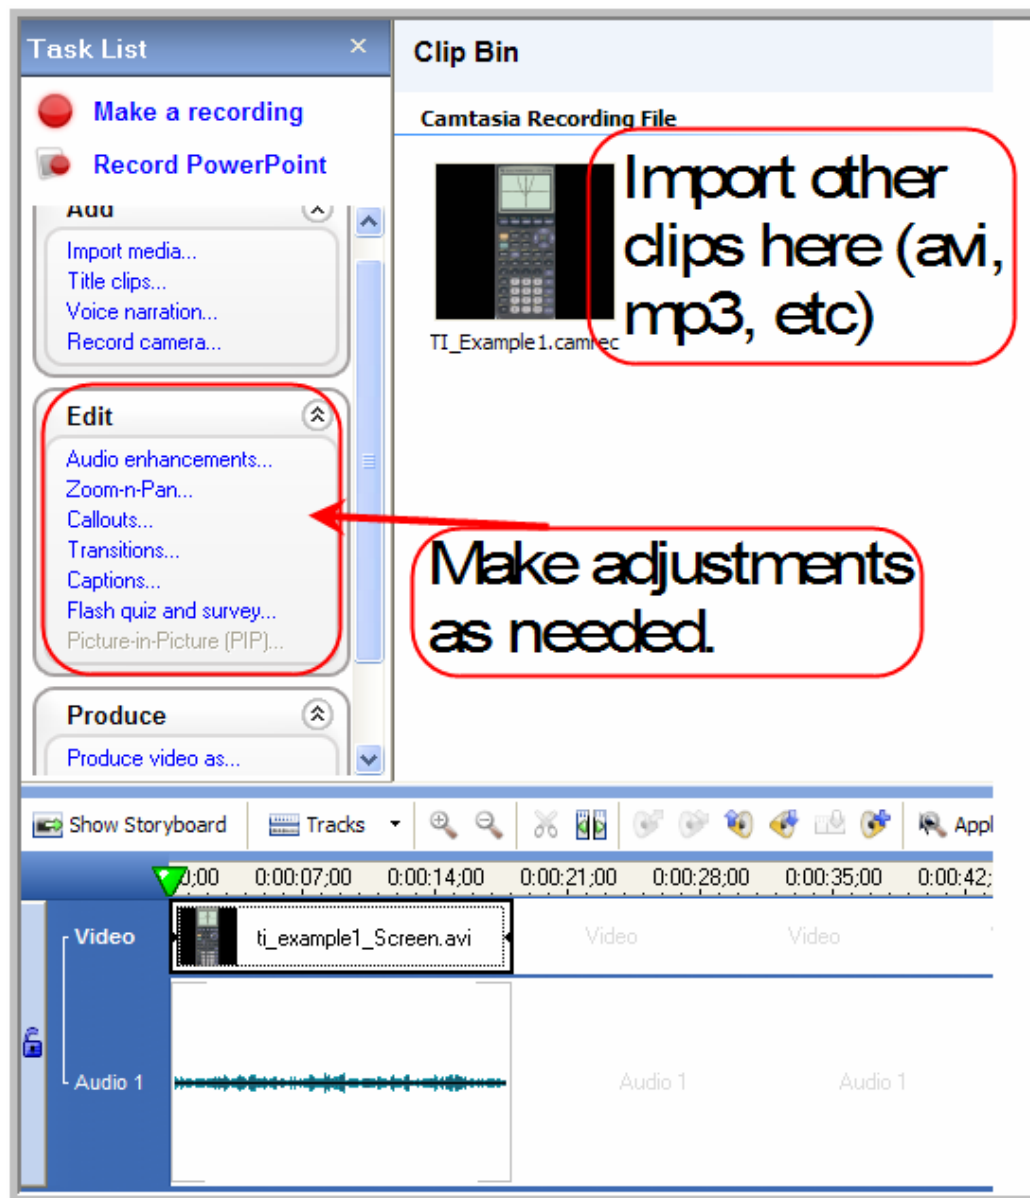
Task List

Make a recording

Record PowerPoint

Add

Import media...

Title clips...

Voice narration...

Record camera...

Edit

Audio enhancements...

Zoom-n-Pan...

Callouts...

Transitions...

Captions...

Flash quiz and survey...

Picture-in-Picture (PIP)...

Produce

Produce video as...

Clip Bin

Camtasia Recording File

TI_Example1.camrec

Import other clips here (avi, mp3, etc)

Make adjustments as needed.

Show Storyboard

Tracks

Appl

0:00 0:00:07;00 0:00:14;00 0:00:21;00 0:00:28;00 0:00:35;00 0:00:42;

Video

ti_example1_Screen.avi

Video

Video

Audio 1

Audio 1

Audio 1